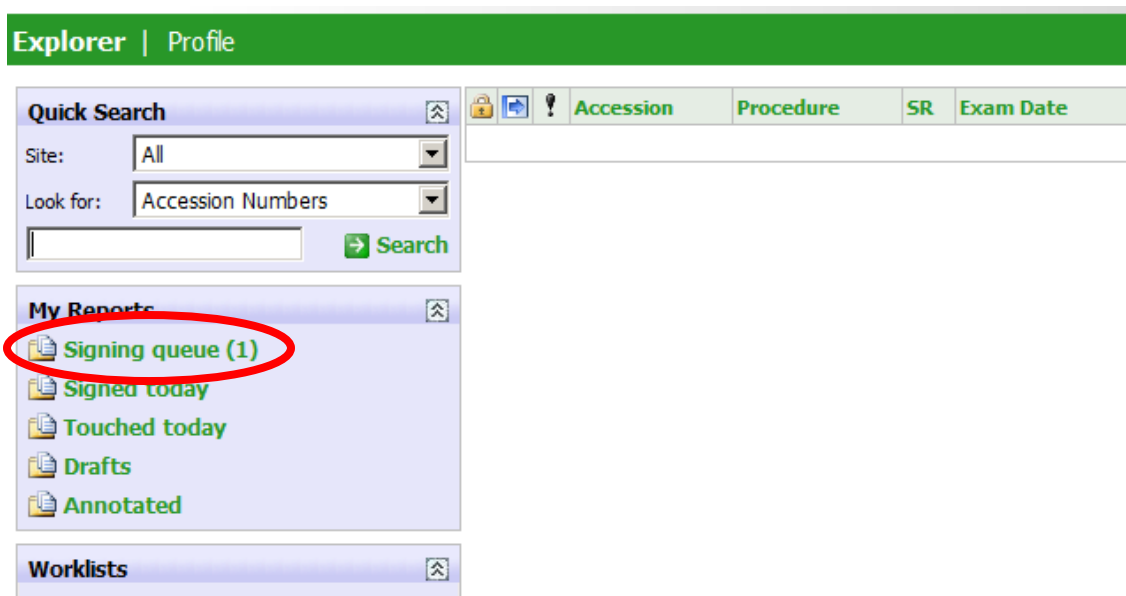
Explorer | Profile

Quick Search

Site: All

Look for: Accession Numbers

Search

My Reports

Signing queue (1)

Signed today

Touched today

Drafts

Annotated

Worklists

| | | | Accession | Procedure | SR | Exam Date |
|---|---|---|---|---|---|---|
| | | | | | | |